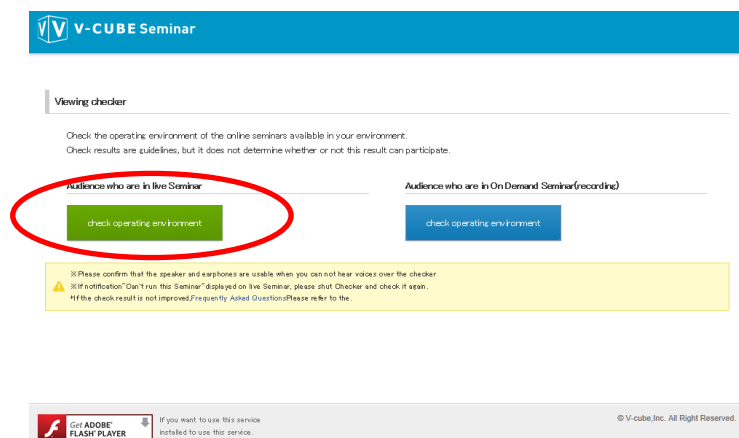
V-CUBE Seminar

Viewing checker

Check the operating environment of the online seminars available in your environment.
Check results are guidelines, but it does not determine whether or not this result can participate.

Audience who are in live Seminar

check operating environment

Audience who are in On Demand Seminar(recording)

check operating environment

※Please confirm that the speaker and earphones are usable when you can not hear voices over the checker
※If notification"Don't run this Seminar"displayed on live Seminar, please shut Checker and check it again.
*If the check result is not improved,Frequently Asked QuestionsPlease refer to the.

Get ADOBE® FLASH® PLAYER

If you want to use this service installed to use this service.

© V-cube,Inc. All Right Reserved.